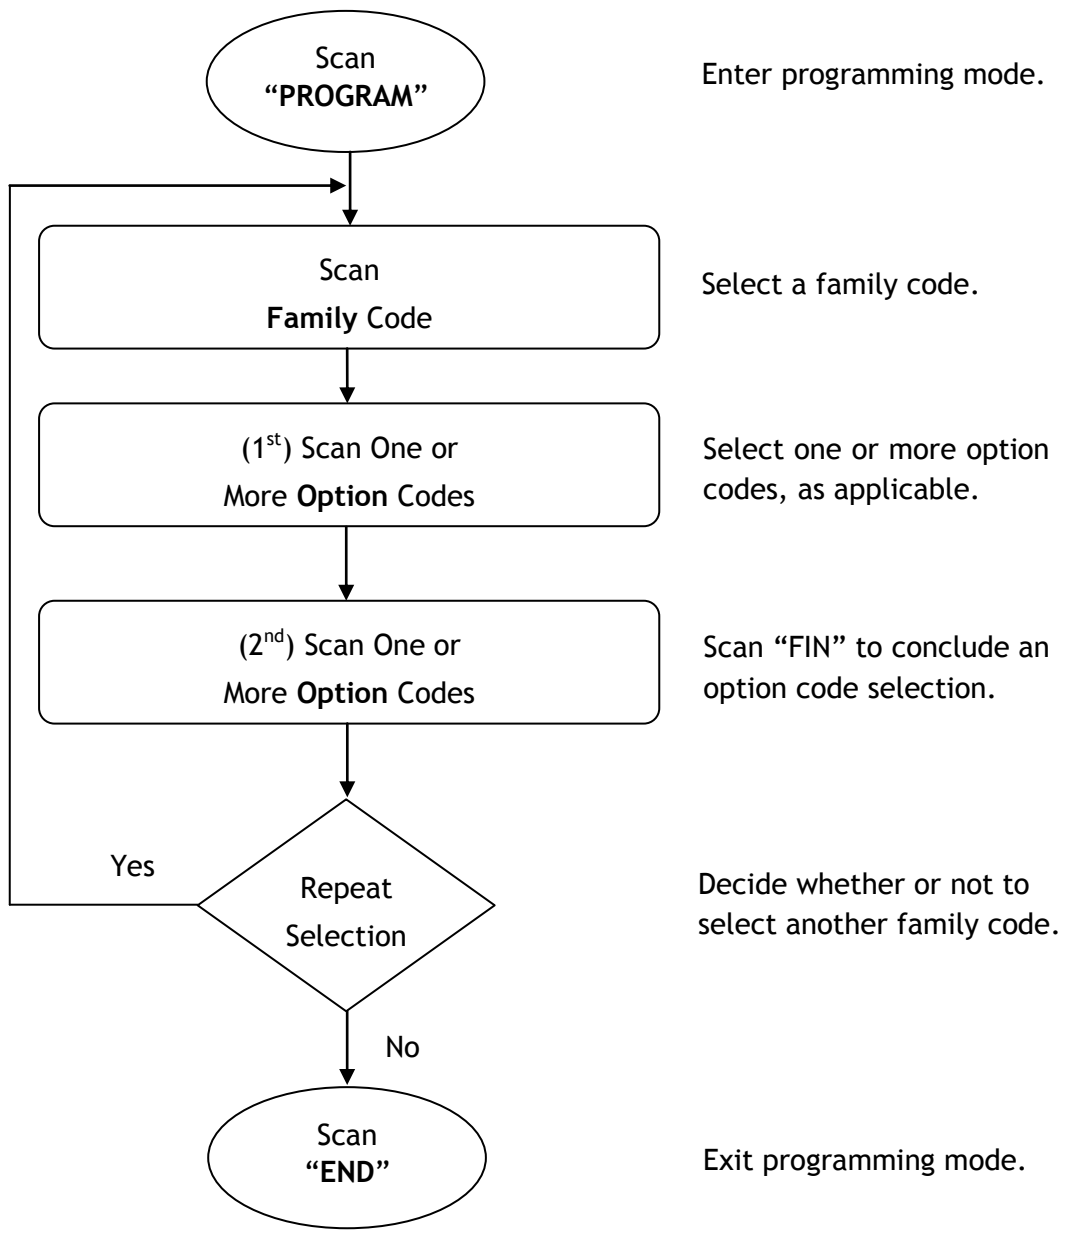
Scan "PROGRAM"

Enter programming mode.

Scan Family Code

Select a family code.

($1^{st}$) Scan One or More Option Codes

Select one or more option codes, as applicable.

($2^{nd}$) Scan One or More Option Codes

Scan "FIN" to conclude an option code selection.

Yes

Repeat Selection

Decide whether or not to select another family code.

No

Scan "END"

Exit programming mode.